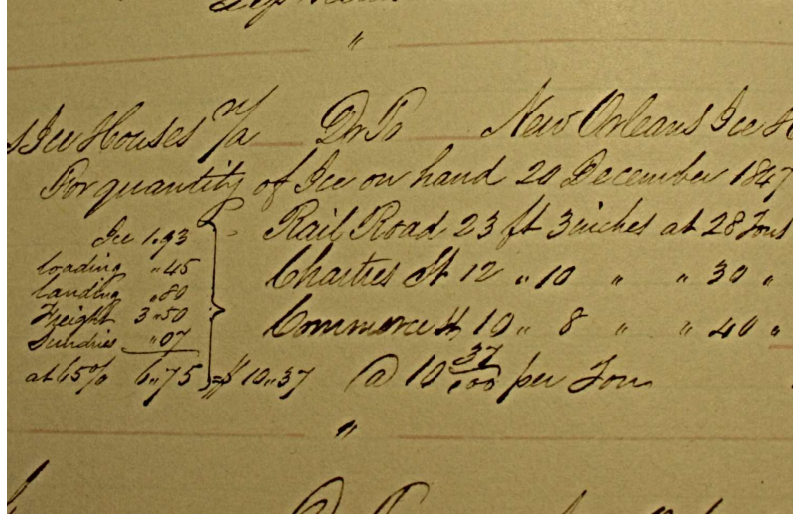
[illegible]

"

Ice Houses a/a Dr To New Orleans Ice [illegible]

For quantity of Ice on hand 28 December 1847

Ice 1.93
Loading .45
Landing .80
Freight 3.50
Sundries .07
at 15% 6.75 = $10.37

Rail Road 23 ft 3 inches at 28 Tons
Chartres St 12 " 10 " " 30 "
Commerce St 19 " 8 " " 40 "

@ $10\frac{37}{100}$ per Ton

"